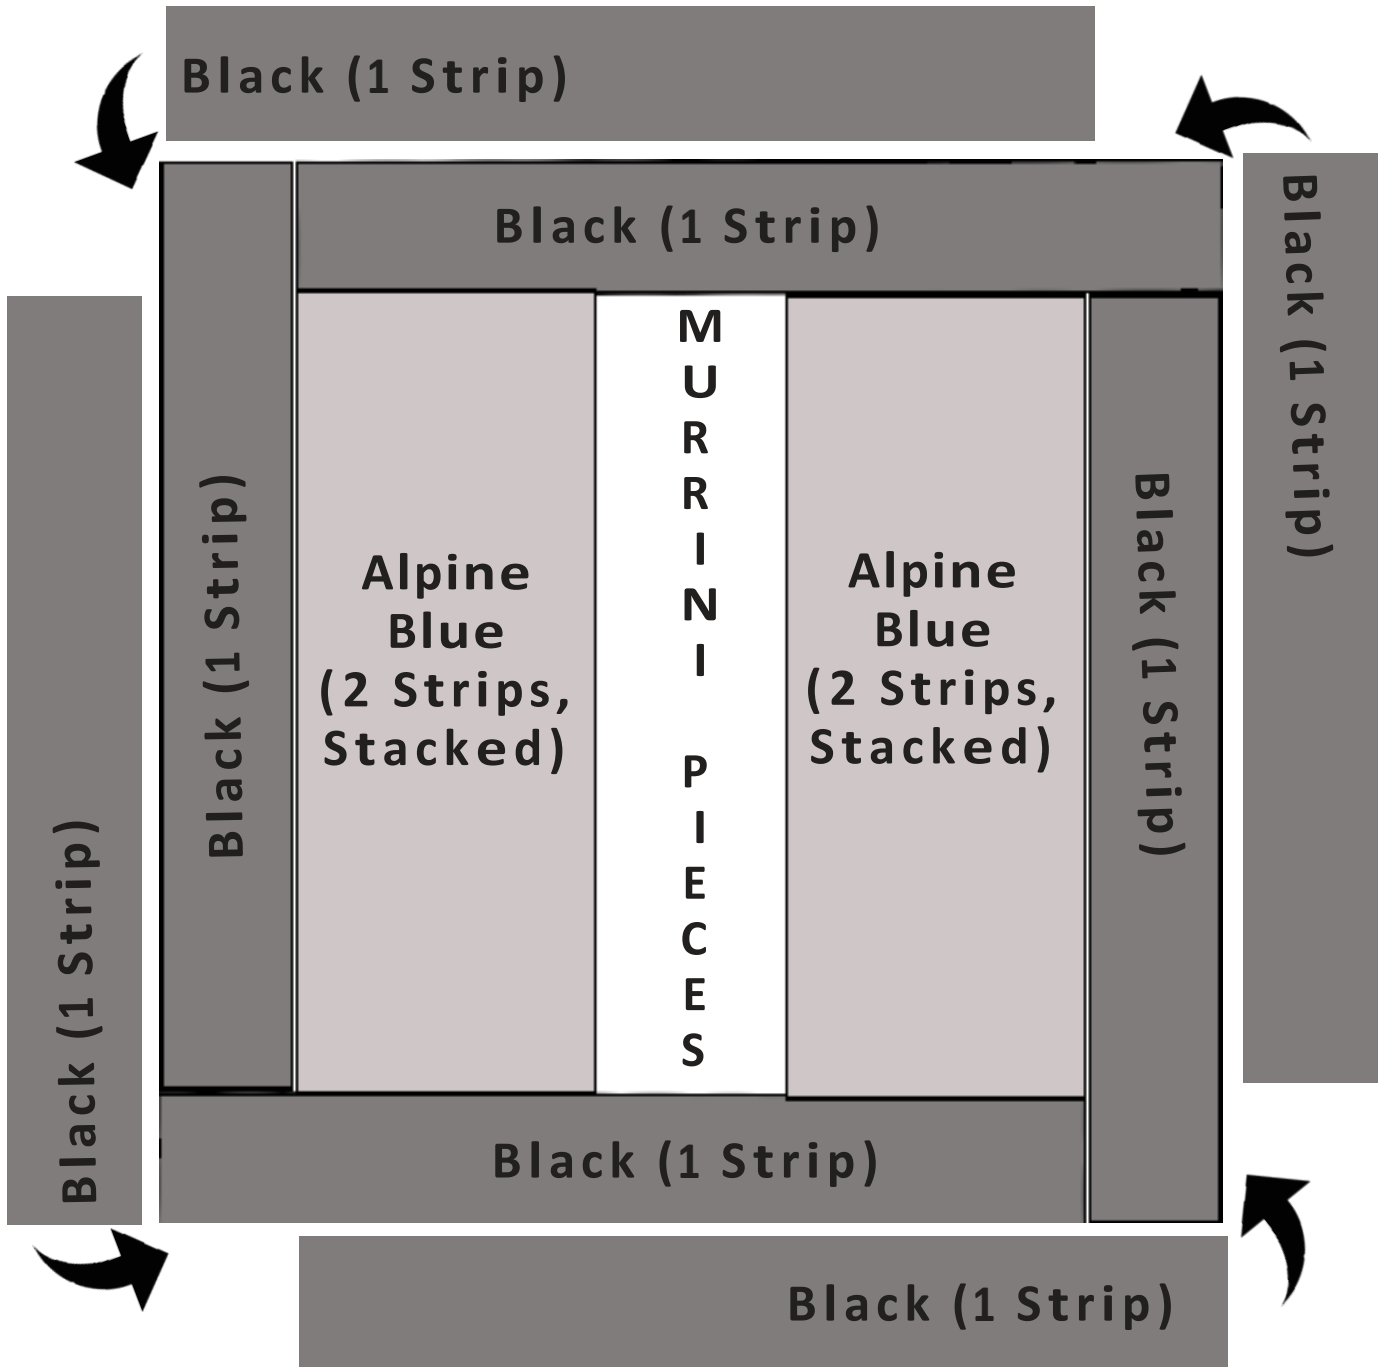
Black (1 Strip)

Black (1 Strip)

Black (1 Strip)

Black (1 Strip)

Alpine Blue (2 Strips, Stacked)

MURRINI PIECES

Alpine Blue (2 Strips, Stacked)

Black (1 Strip)

Black (1 Strip)

Black (1 Strip)

Black (1 Strip)